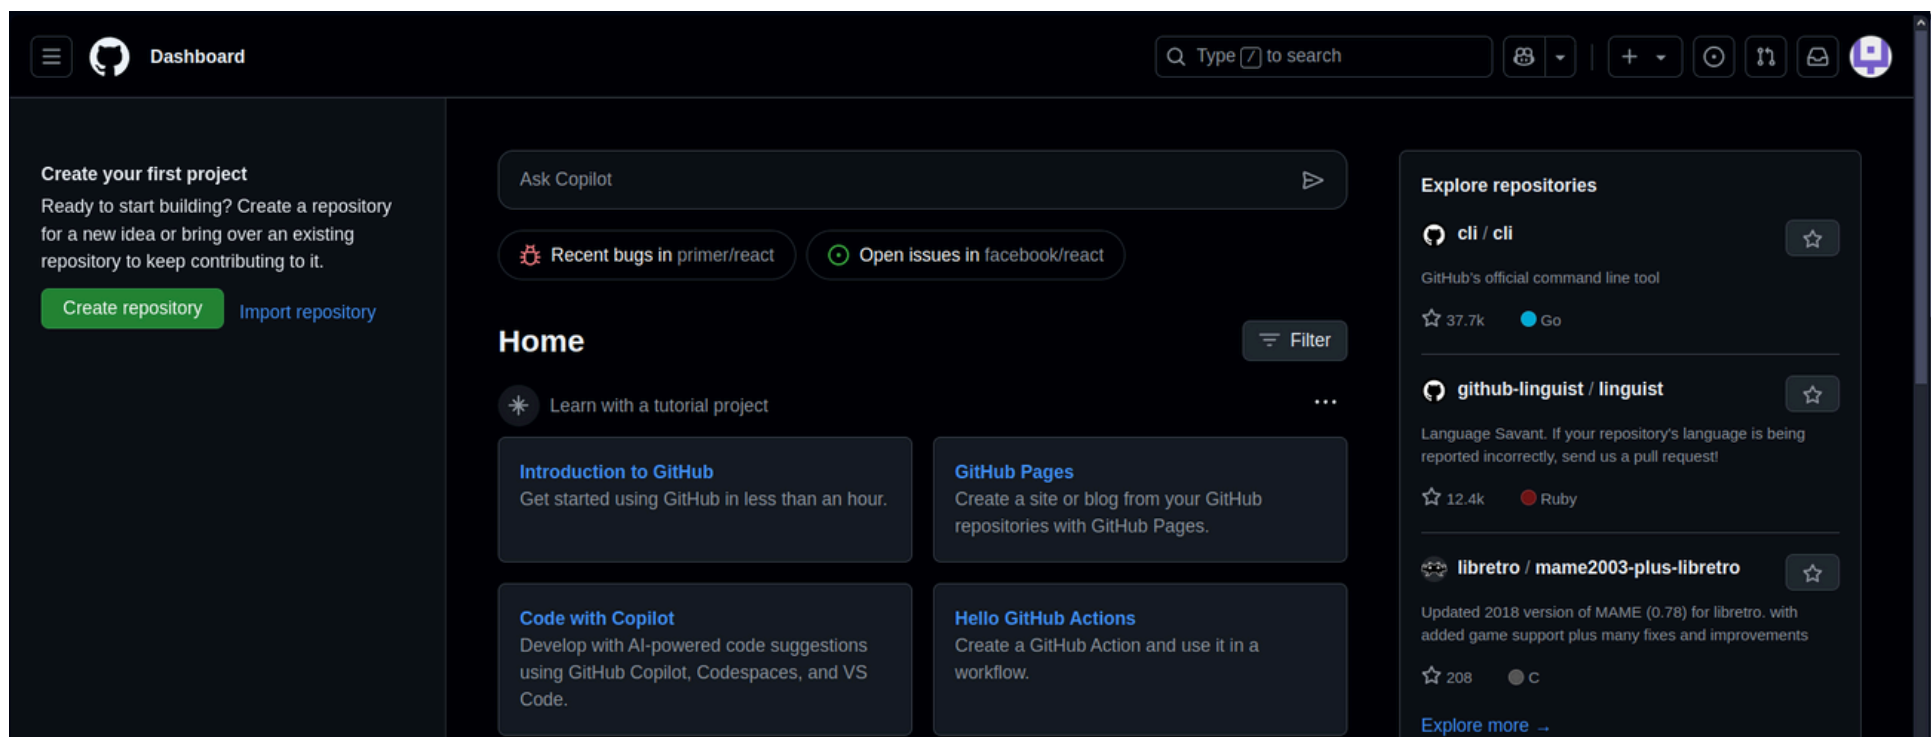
Dashboard

Type / to search

Create your first project
Ready to start building? Create a repository for a new idea or bring over an existing repository to keep contributing to it.

Create repository
Import repository

Ask Copilot

Recent bugs in primer/react
Open issues in facebook/react

Home
Filter

Learn with a tutorial project

Introduction to GitHub
Get started using GitHub in less than an hour.

GitHub Pages
Create a site or blog from your GitHub repositories with GitHub Pages.

Code with Copilot
Develop with AI-powered code suggestions using GitHub Copilot, Codespaces, and VS Code.

Hello GitHub Actions
Create a GitHub Action and use it in a workflow.

Explore repositories

cli / cli
GitHub's official command line tool
37.7k Go

github-linguist / linguist
Language Savant. If your repository's language is being reported incorrectly, send us a pull request!
12.4k Ruby

libretro / mame2003-plus-libretro
Updated 2018 version of MAME (0.78) for libretro. with added game support plus many fixes and improvements
208 C

Explore more →